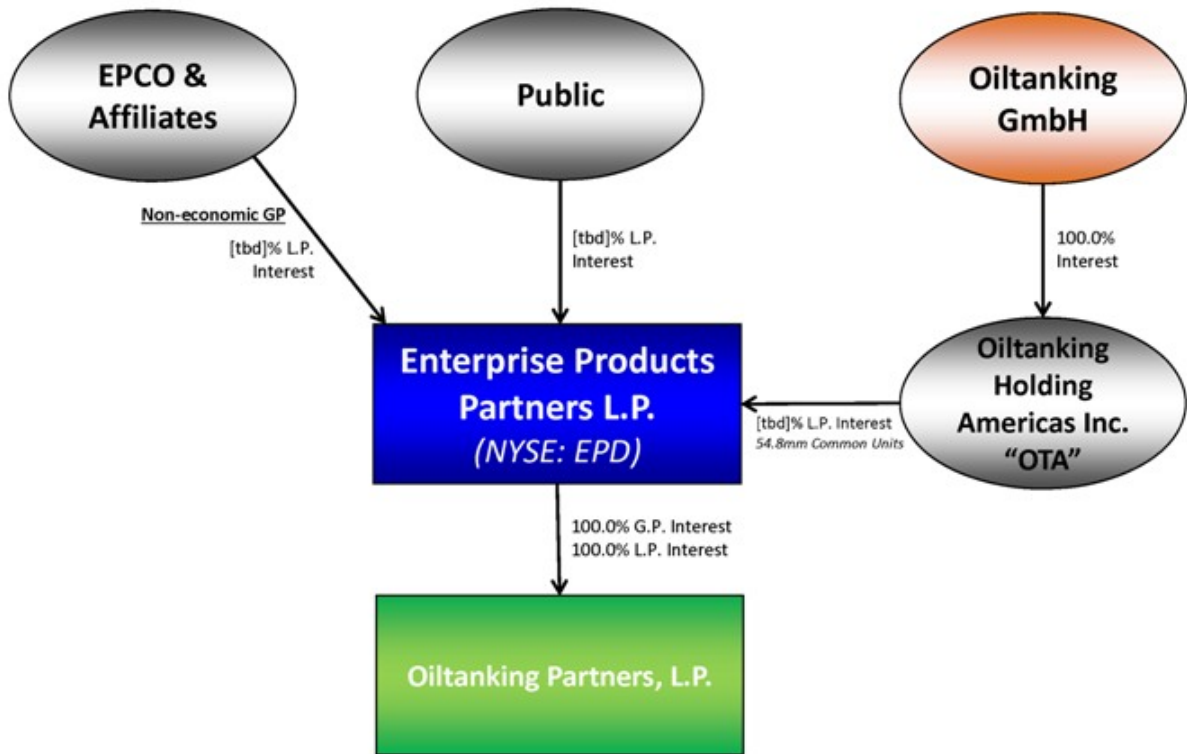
EPCO & Affiliates

Public

Oiltanking GmbH

Non-economic GP

[tbd]% L.P. Interest

[tbd]% L.P. Interest

100.0% Interest

Enterprise Products Partners L.P.
(NYSE: EPD)

[tbd]% L.P. Interest
54.8mm Common Units

Oiltanking Holding Americas Inc. "OTA"

100.0% G.P. Interest
100.0% L.P. Interest

Oiltanking Partners, L.P.